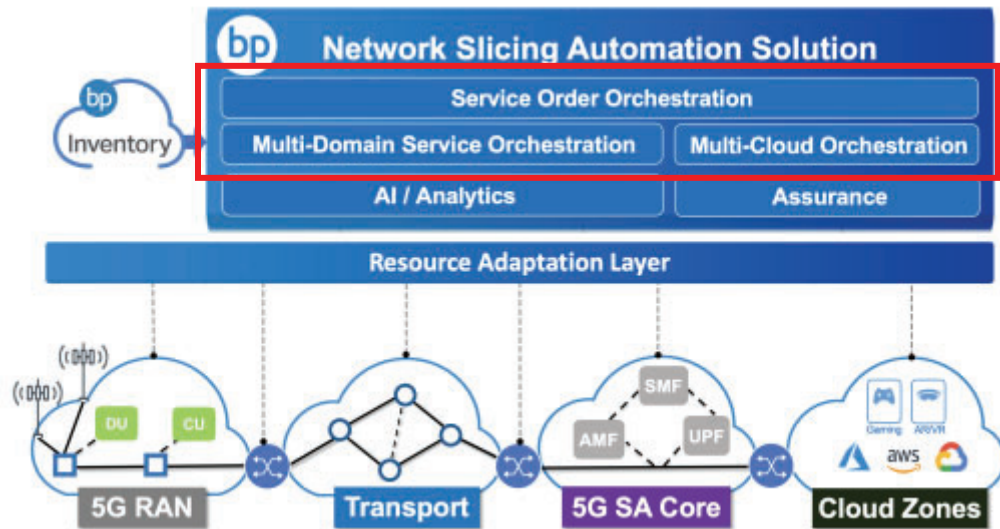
bp Network Slicing Automation Solution

bp Inventory

Service Order Orchestration

Multi-Domain Service Orchestration

Multi-Cloud Orchestration

AI / Analytics

Assurance

Resource Adaptation Layer

DU

CU

5G RAN

Transport

SMF

AMF

UPF

5G SA Core

Gaming

AR/VR

aws

Cloud Zones